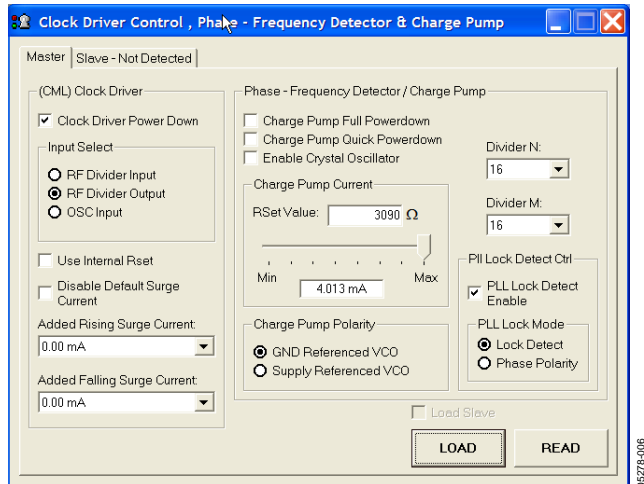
Clock Driver Control , Phase - Frequency Detector & Charge Pump

Master | Slave - Not Detected

(CML) Clock Driver

Clock Driver Power Down

Input Select

RF Divider Input

RF Divider Output

OSC Input

Use Internal Rset

Disable Default Surge Current

Added Rising Surge Current:

0.00 mA

Added Falling Surge Current:

0.00 mA

Phase - Frequency Detector / Charge Pump

Charge Pump Full Powerdown

Charge Pump Quick Powerdown

Enable Crystal Oscillator

Charge Pump Current

RSet Value: 3090 $\Omega$

Min Max

4.013 mA

Charge Pump Polarity

GND Referenced VCO

Supply Referenced VCO

Divider N:

16

Divider M:

16

Pll Lock Detect Ctrl

PLL Lock Detect Enable

PLL Lock Mode

Lock Detect

Phase Polarity

Load Slave

LOAD

READ

05278-006